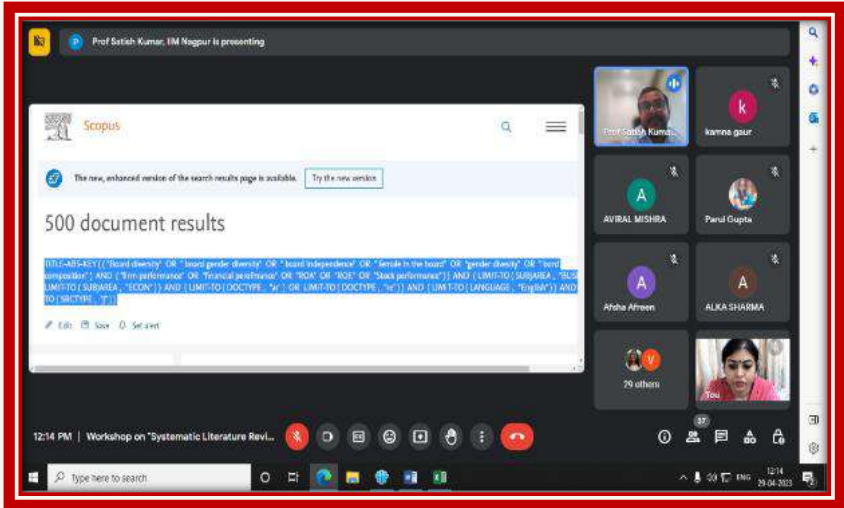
Prof Satish Kumar, IIM Nagpur is presenting

Scopus

The new, enhanced version of the search results page is available. Try the new version

500 document results

TITLE-ABS-KEY ( ( "board diversity" OR "board gender diversity" OR "board independence" OR "female in the board" OR "gender diversity" OR "board composition" ) AND ( "firm performance" OR "financial performance" OR "ROA" OR "ROE" OR "Stock performance" ) ) AND ( LIMIT-TO ( SUBJAREA , "BUSI" ) OR LIMIT-TO ( SUBJAREA , "ECON" ) ) AND ( LIMIT-TO ( DOCTYPE , "ar" ) OR LIMIT-TO ( DOCTYPE , "re" ) ) AND ( LIMIT-TO ( LANGUAGE , "English" ) ) AND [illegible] TO ( SRCTYPE , "j" ) )

Edit Save Set alert

Prof Satish Kuma...

k
kamna gaur

A
AVIRAL MISHRA

Parul Gupta

A
Afsha Afreen

A
ALKA SHARMA

V
29 others

You

12:14 PM | Workshop on "Systematic Literature Revi...

37

Type here to search

ENG 12:14 29-04-2023